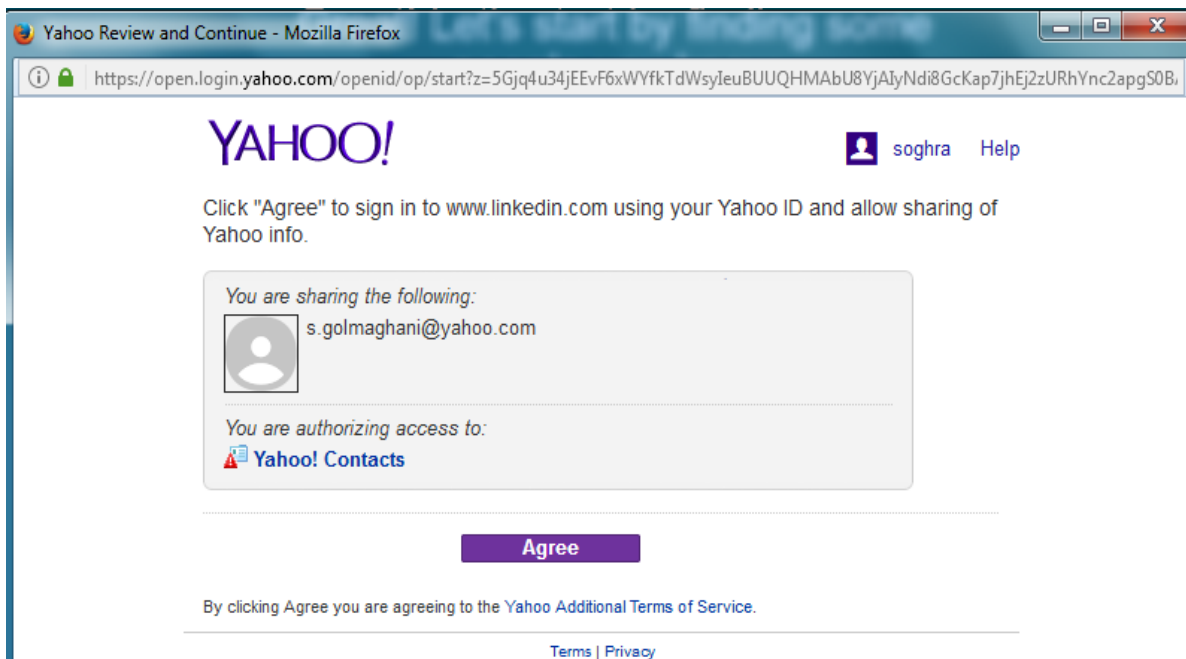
Yahoo Review and Continue - Mozilla Firefox

https://open.login.yahoo.com/openid/op/start?z=5Gjq4u34jEEvF6xWYfkTdWsyIeuBUUQHMAbU8YjAIyNdi8GcKap7jhEj2zURhYnc2apgS0B

YAHOO!

soghra Help

Click "Agree" to sign in to www.linkedin.com using your Yahoo ID and allow sharing of Yahoo info.

You are sharing the following:

s.golmaghani@yahoo.com

You are authorizing access to:

Yahoo! Contacts

Agree

By clicking Agree you are agreeing to the Yahoo Additional Terms of Service.

Terms | Privacy